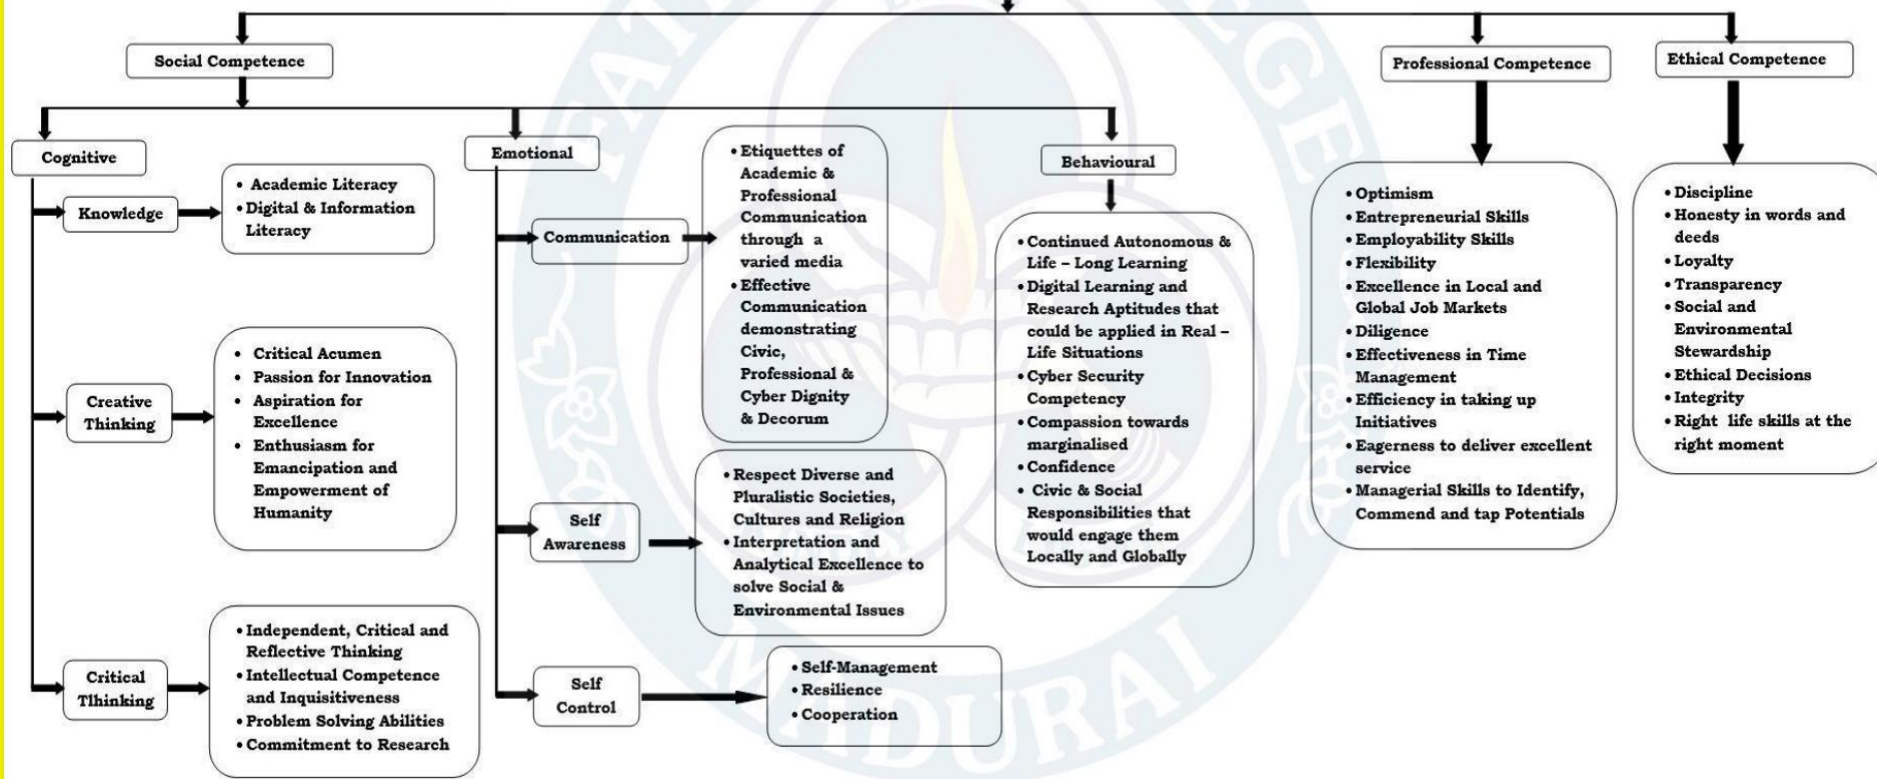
Social Competence

Professional Competence

Ethical Competence

Cognitive

Knowledge

- Academic Literacy
- Digital & Information Literacy

Creative Thinking

- Critical Acumen
- Passion for Innovation
- Aspiration for Excellence
- Enthusiasm for Emancipation and Empowerment of Humanity

Critical Tlhinking

- Independent, Critical and Reflective Thinking
- Intellectual Competence and Inquisitiveness
- Problem Solving Abilities
- Commitment to Research

Emotional

Communication

- Etiquettes of Academic & Professional Communication through a varied media
- Effective Communication demonstrating Civic, Professional & Cyber Dignity & Decorum

Self Awareness

- Respect Diverse and Pluralistic Societies, Cultures and Religion
- Interpretation and Analytical Excellence to solve Social & Environmental Issues

Self Control

- Self-Management
- Resilience
- Cooperation

Behavioural

- Continued Autonomous & Life – Long Learning
- Digital Learning and Research Aptitudes that could be applied in Real – Life Situations
- Cyber Security Competency
- Compassion towards marginalised
- Confidence
- Civic & Social Responsibilities that would engage them Locally and Globally

- Optimism
- Entrepreneurial Skills
- Employability Skills
- Flexibility
- Excellence in Local and Global Job Markets
- Diligence
- Effectiveness in Time Management
- Efficiency in taking up Initiatives
- Eagerness to deliver excellent service
- Managerial Skills to Identify, Commend and tap Potentials

- Discipline
- Honesty in words and deeds
- Loyalty
- Transparency
- Social and Environmental Stewardship
- Ethical Decisions
- Integrity
- Right life skills at the right moment